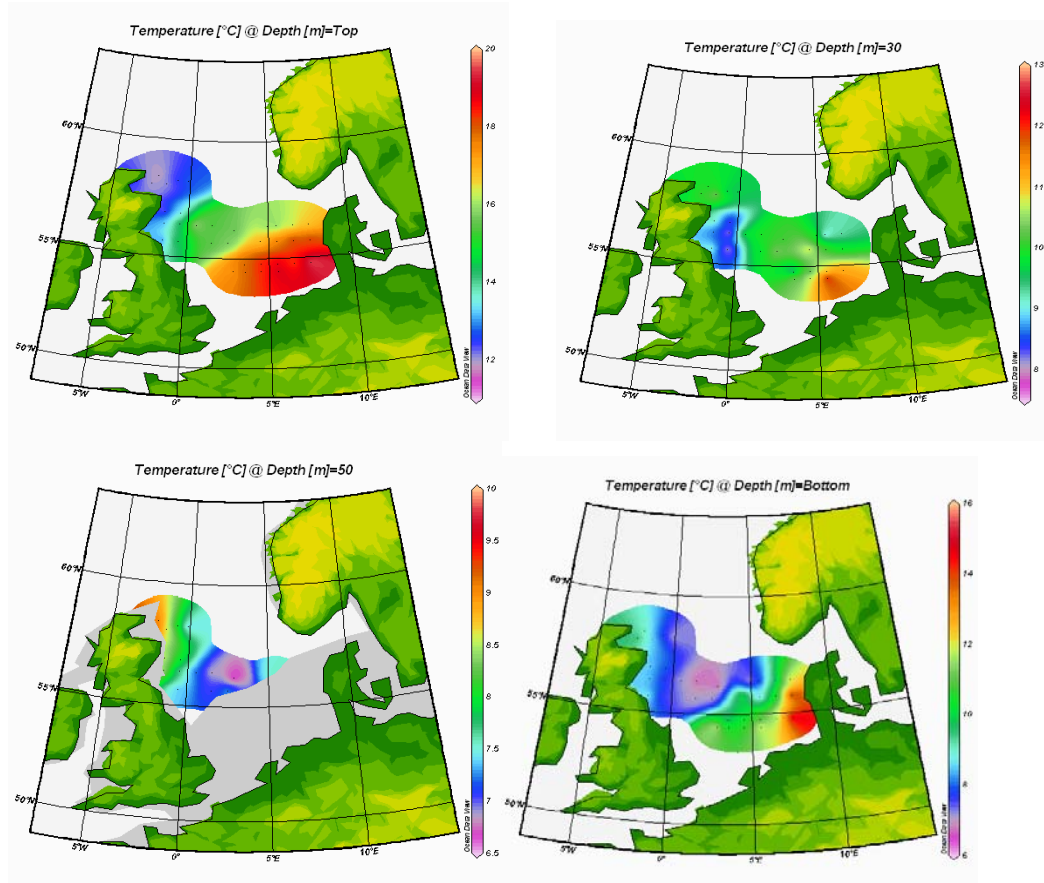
Temperature [°C] @ Depth [m]=Top

20
18
16
14
12

60°N
55°N
50°N
5°W
0°
5°E
10°E

Ocean Data View

Temperature [°C] @ Depth [m]=30

13
12
11
10
9
8

60°N
55°N
50°N
5°W
0°
5°E
10°E

Ocean Data View

Temperature [°C] @ Depth [m]=50

10
9.5
9
8.5
8
7.5
7
6.5

60°N
55°N
50°N
5°W
0°
5°E
10°E

Ocean Data View

Temperature [°C] @ Depth [m]=Bottom

16
14
12
10
8
6

60°N
55°N
50°N
5°W
0°
5°E
10°E

Ocean Data View